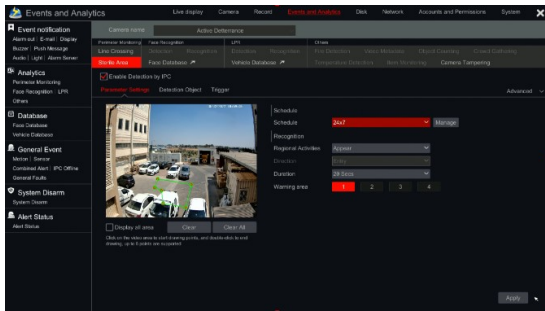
Events and Analytics

Live display Camera Record Events and Analytics Disk Network Accounts and Permissions System

Event notification
Alarm out | E-mail | Display
Buzzer | Push Message
Audio | Light | Alarm Server

Analytics
Perimeter Monitoring
Face Recognition | LPR
Others

Database
Face Database
Vehicle Database

General Event
Motion | Sensor
Combined Alert | IPC Offline
General Faults

System Disarm
System Disarm

Alert Status
Alert Status

Camera name
Active Deterrence

Perimeter Monitoring Face Recognition LPR Others
Line Crossing Intrusion Recognition Detection Recognition PIR Detection Video Metadata Object Counting Crowd Gathering
Sterile Area Face Database Vehicle Database Temperature Detection Item Stocktaking Camera Tampering

Enable Detection by IPC

Parameter Settings Detection Object Trigger Advanced

Schedule
Schedule 24x7 Manage
Recognition
Regional Activities Appear
Direction Entry
Duration 20 Secs
Warning area 1 2 3 4

Display all area Clear Clear All

Click on the video area to start drawing points, and double-click to end drawing, up to 8 points are supported.

Apply